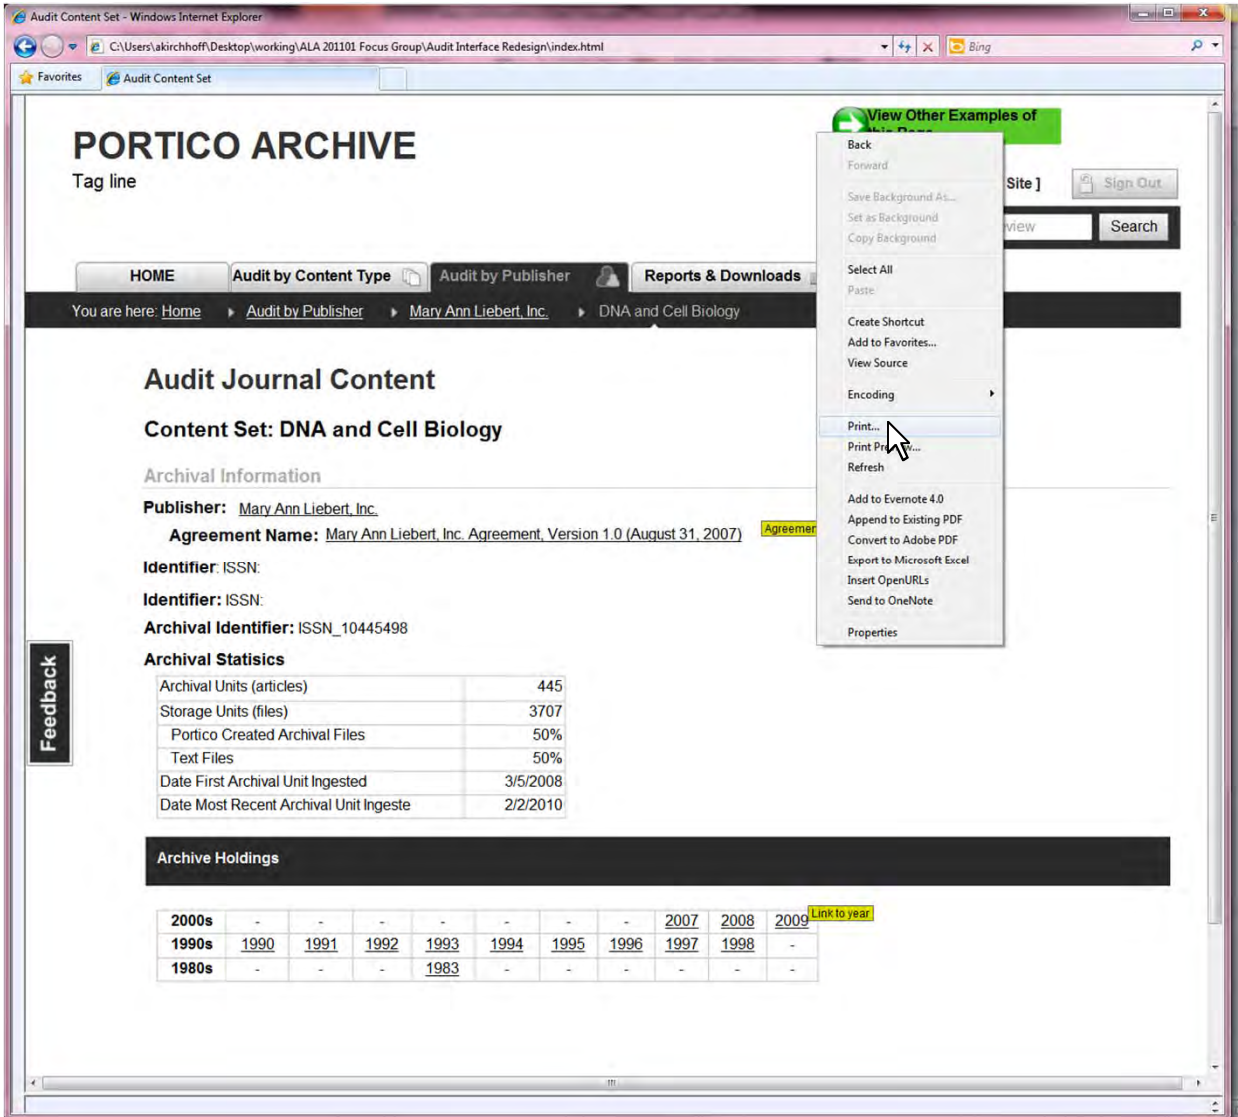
Audit Content Set - Windows Internet Explorer

C:\Users\akirchhoff\Desktop\working\ALA 201101 Focus Group\Audit Interface Redesign\index.html

Bing

Favorites

Audit Content Set

View Other Examples of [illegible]

PORTICO ARCHIVE

Tag line

Site ]

Sign Out

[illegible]view

Search

HOME

Audit by Content Type

Audit by Publisher

Reports & Downloads

You are here: Home ▸ Audit by Publisher ▸ Mary Ann Liebert, Inc. ▸ DNA and Cell Biology

Back
Forward
Save Background As...
Set as Background
Copy Background
Select All
Paste
Create Shortcut
Add to Favorites...
View Source
Encoding
Print...
Print Pr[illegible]w...
Refresh
Add to Evernote 4.0
Append to Existing PDF
Convert to Adobe PDF
Export to Microsoft Excel
Insert OpenURLs
Send to OneNote
Properties

Audit Journal Content

Content Set: DNA and Cell Biology

Archival Information

Publisher: Mary Ann Liebert, Inc.

Agreement Name: Mary Ann Liebert, Inc. Agreement, Version 1.0 (August 31, 2007)

Agreemen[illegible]

Identifier: ISSN:

Identifier: ISSN:

Archival Identifier: ISSN_10445498

Archival Statisics

| Archival Units (articles) | 445 |
|---|---|
| Storage Units (files) | 3707 |
| Portico Created Archival Files | 50% |
| Text Files | 50% |
| Date First Archival Unit Ingested | 3/5/2008 |
| Date Most Recent Archival Unit Ingeste | 2/2/2010 |

Feedback

Archive Holdings

| 2000s | - | - | - | - | - | - | - | 2007 | 2008 | 2009 |
|---|---|---|---|---|---|---|---|---|---|---|
| 1990s | 1990 | 1991 | 1992 | 1993 | 1994 | 1995 | 1996 | 1997 | 1998 | - |
| 1980s | - | - | - | 1983 | - | - | - | - | - | - |

Link to year